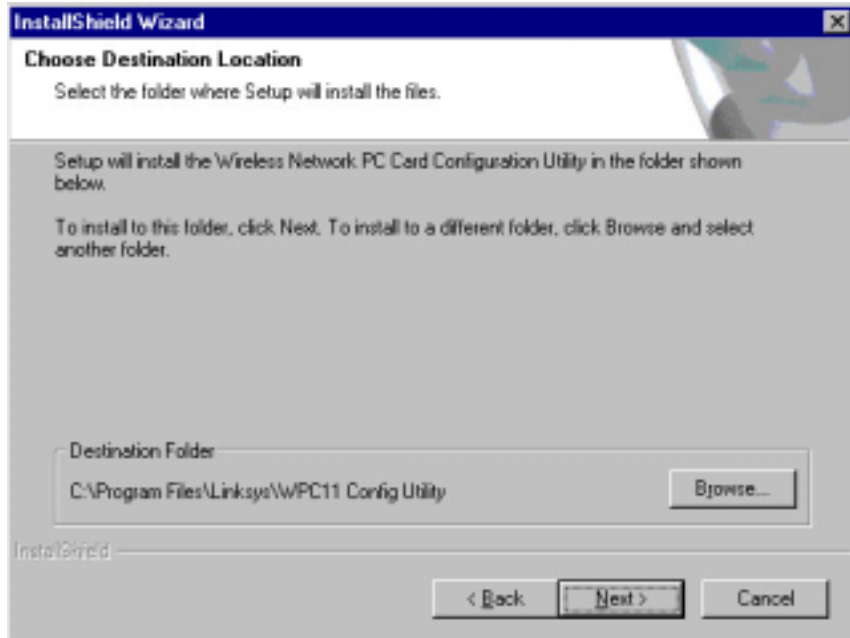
InstallShield Wizard

Choose Destination Location

Select the folder where Setup will install the files.

Setup will install the Wireless Network PC Card Configuration Utility in the folder shown below.

To install to this folder, click Next. To install to a different folder, click Browse and select another folder.

Destination Folder

C:\Program Files\Linksys\WPC11 Config Utility

Browse...

InstallShield

< Back

Next >

Cancel